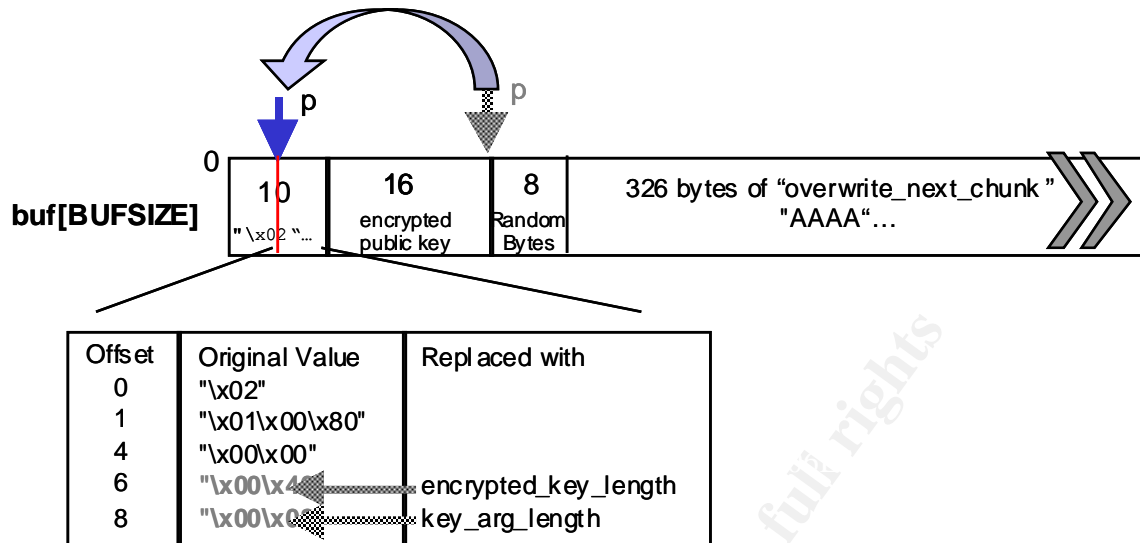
p

p

0

buf[BUFSIZE]

10
"\x02 "...

16
encrypted public key

8
Random Bytes

326 bytes of "overwrite_next_chunk" "AAAA"...

| Offset | Original Value | Replaced with |
|---|---|---|
| 0 | "\x02" | |
| 1 | "\x01\x00\x80" | |
| 4 | "\x00\x00" | |
| 6 | "\x00\x4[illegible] | encrypted_key_length |
| 8 | "\x00\x0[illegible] | key_arg_length |

full rights